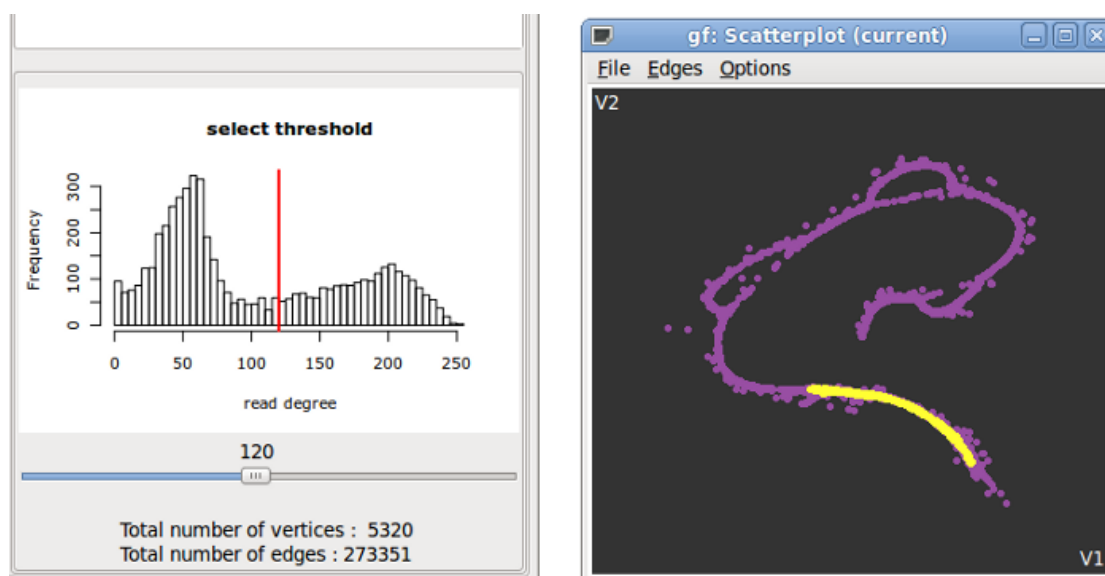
select threshold

Frequency

0
100
200
300

0
50
100
150
200
250

read degree

120

Total number of vertices : 5320
Total number of edges : 273351

gf: Scatterplot (current)

File Edges Options

V2

V1